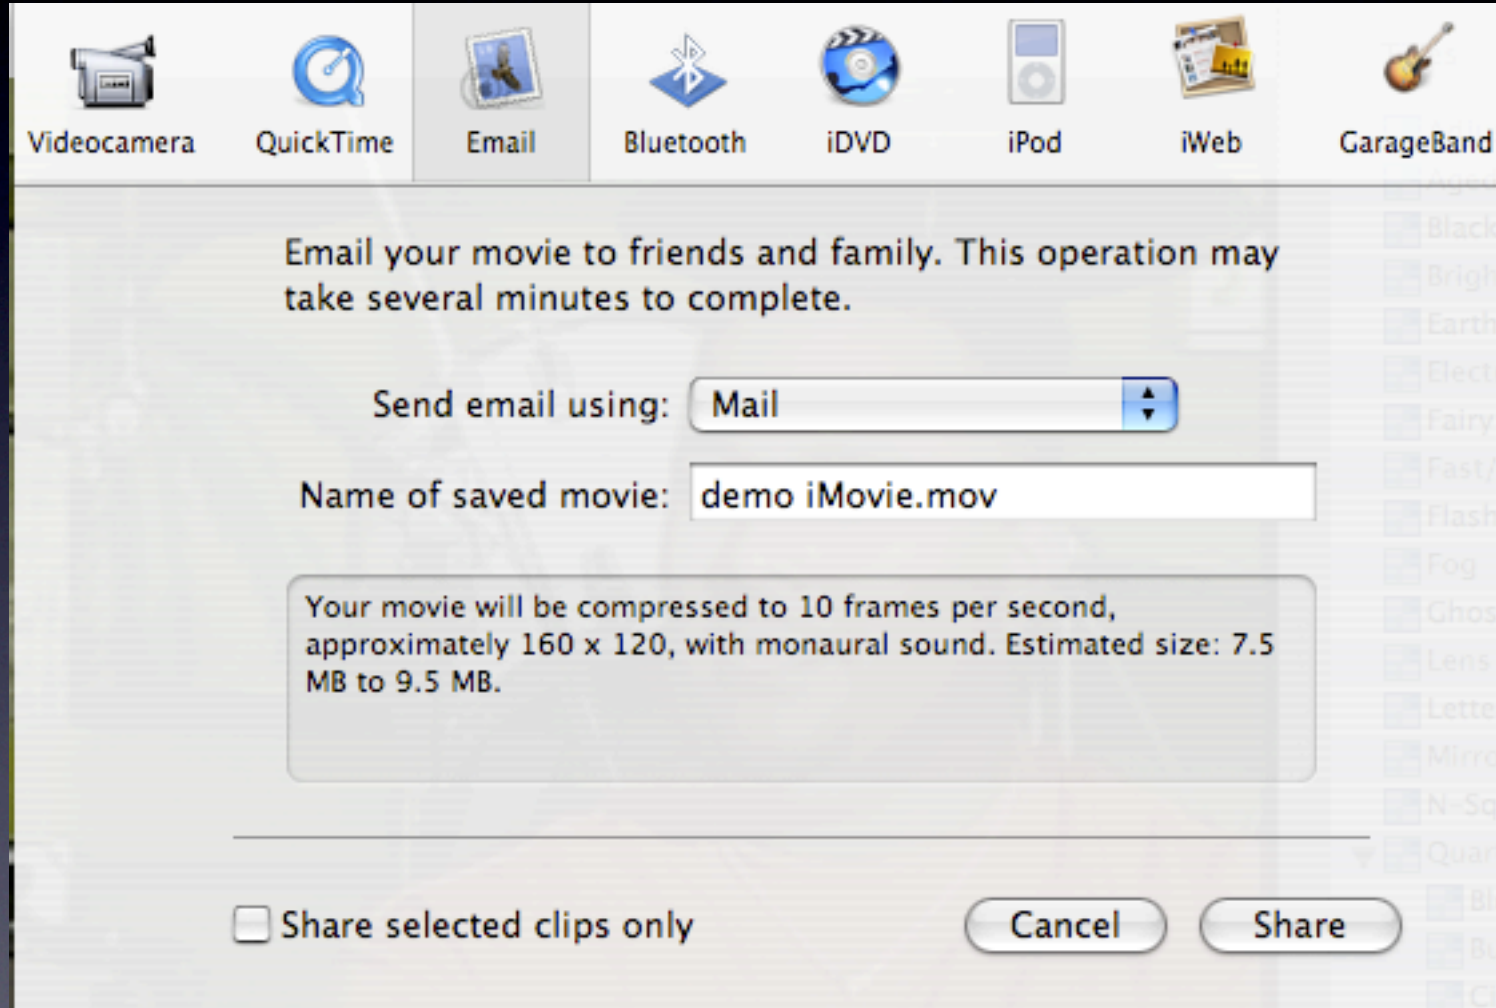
Videocamera QuickTime Email Bluetooth iDVD iPod iWeb GarageBand

Email your movie to friends and family. This operation may take several minutes to complete.

Send email using: Mail

Name of saved movie: demo iMovie.mov

Your movie will be compressed to 10 frames per second, approximately 160 x 120, with monaural sound. Estimated size: 7.5 MB to 9.5 MB.

Share selected clips only

Cancel

Share